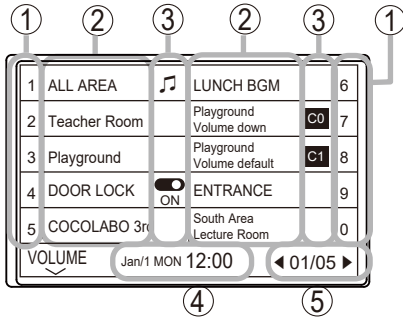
① ② ③ ② ③ ①

1 ALL AREA ♫ LUNCH BGM 6
2 Teacher Room Playground Volume down C0 7
3 Playground Playground Volume default C1 8
4 DOOR LOCK ON ENTRANCE 9
5 COCOLABO 3rd South Area Lecture Room 0

VOLUME Jan/1 MON 12:00 ◀ 01/05 ▶

④ ⑤